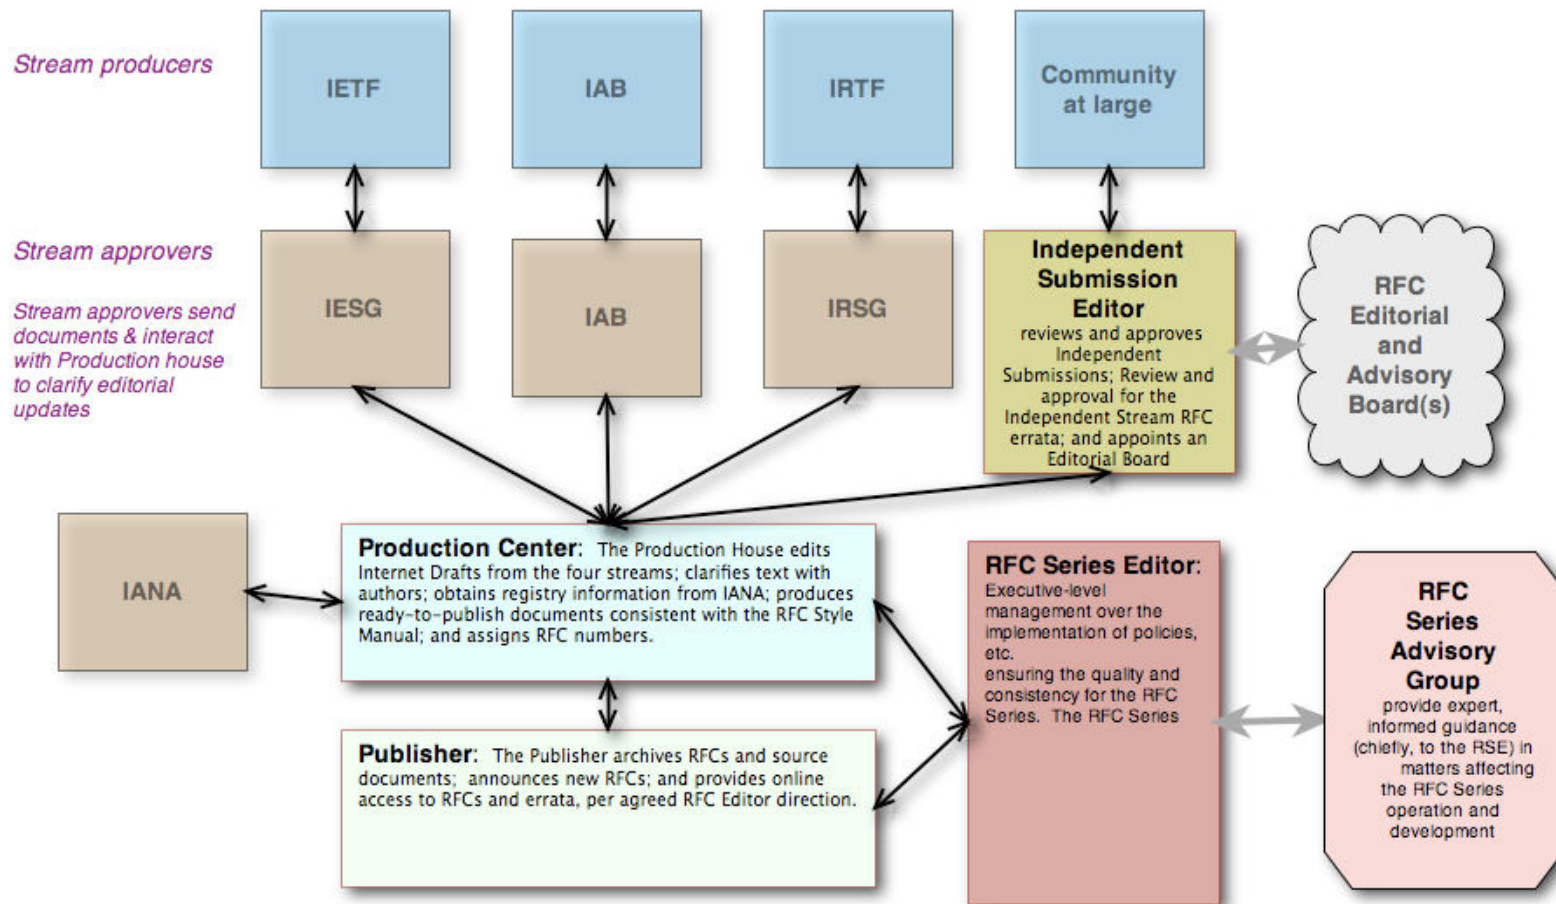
Stream producers

IETF

IAB

IRTF

Community at large

Stream approvers

Stream approvers send documents & interact with Production house to clarify editorial updates

IESG

IAB

IRSG

Independent Submission Editor reviews and approves Independent Submissions; Review and approval for the Independent Stream RFC errata; and appoints an Editorial Board

RFC Editorial and Advisory Board(s)

IANA

Production Center: The Production House edits Internet Drafts from the four streams; clarifies text with authors; obtains registry information from IANA; produces ready-to-publish documents consistent with the RFC Style Manual; and assigns RFC numbers.

RFC Series Editor: Executive-level management over the implementation of policies, etc. ensuring the quality and consistency for the RFC Series. The RFC Series

RFC Series Advisory Group provide expert, informed guidance (chiefly, to the RSE) in matters affecting the RFC Series operation and development

Publisher: The Publisher archives RFCs and source documents; announces new RFCs; and provides online access to RFCs and errata, per agreed RFC Editor direction.